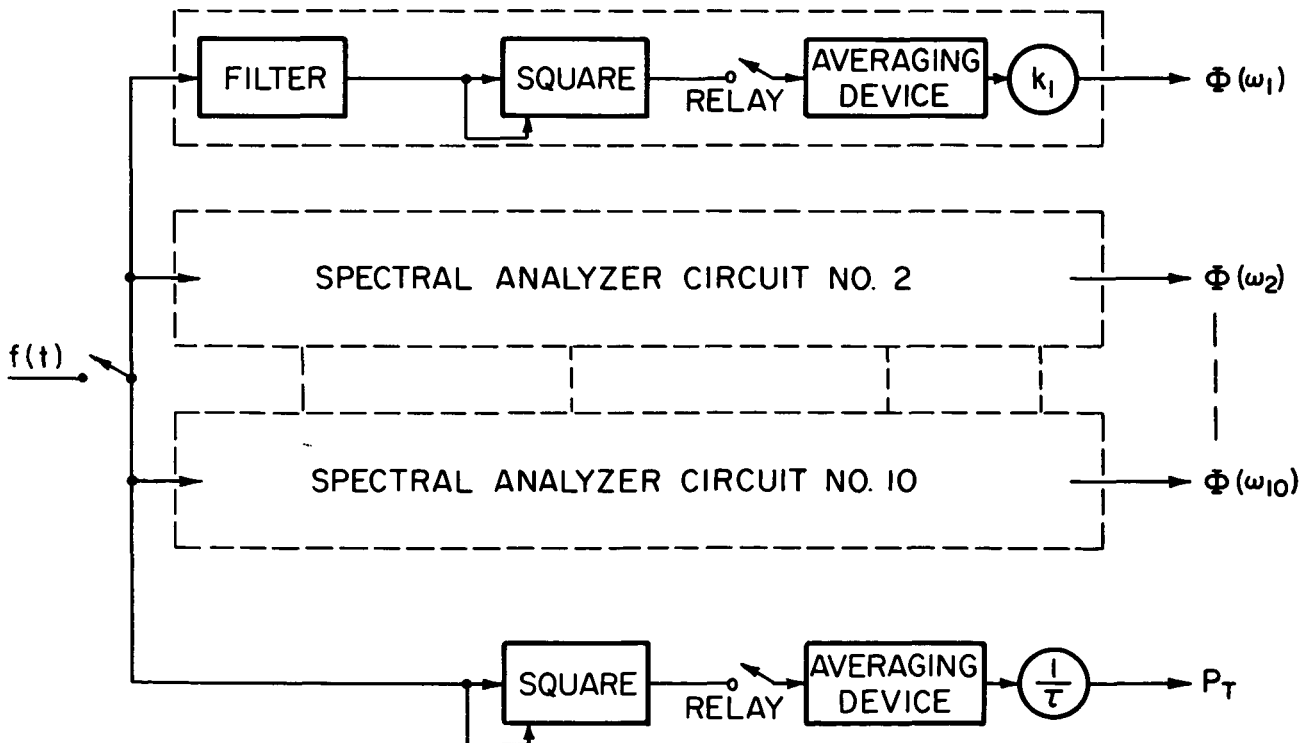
FILTER

SQUARE

RELAY

AVERAGING DEVICE

$k_1$

$\Phi(\omega_1)$

SPECTRAL ANALYZER CIRCUIT NO. 2

$\Phi(\omega_2)$

$f(t)$

SPECTRAL ANALYZER CIRCUIT NO. 10

$\Phi(\omega_{10})$

SQUARE

RELAY

AVERAGING DEVICE

$\frac{1}{\tau}$

$P_T$